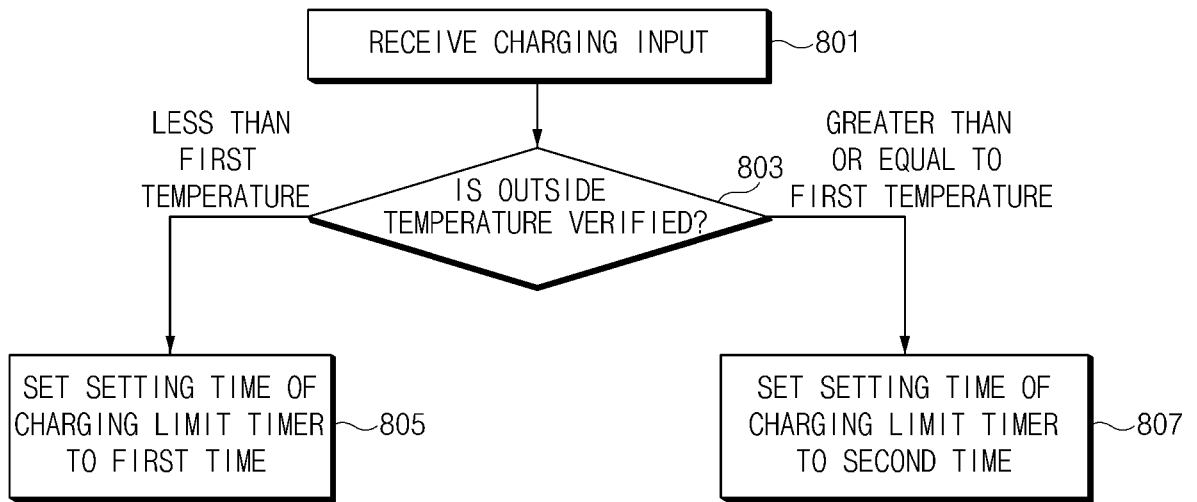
RECEIVE CHARGING INPUT
801

LESS THAN FIRST TEMPERATURE

GREATER THAN OR EQUAL TO FIRST TEMPERATURE

803

IS OUTSIDE TEMPERATURE VERIFIED?

SET SETTING TIME OF CHARGING LIMIT TIMER TO FIRST TIME
805

SET SETTING TIME OF CHARGING LIMIT TIMER TO SECOND TIME
807